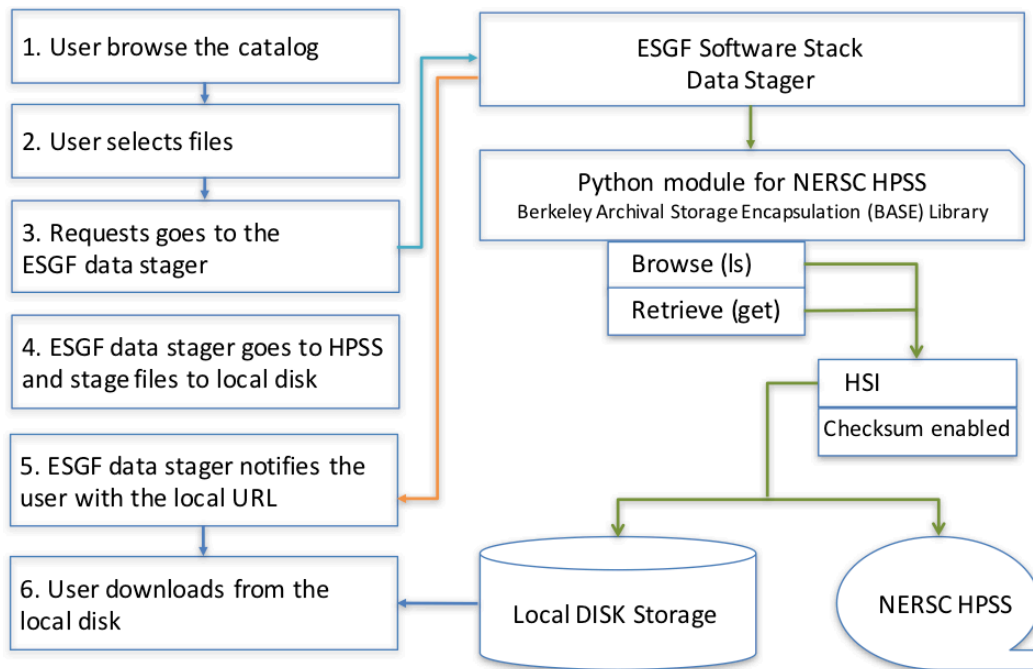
1. User browse the catalog

2. User selects files

3. Requests goes to the ESGF data stager

4. ESGF data stager goes to HPSS and stage files to local disk

5. ESGF data stager notifies the user with the local URL

6. User downloads from the local disk

ESGF Software Stack
Data Stager

Python module for NERSC HPSS
Berkeley Archival Storage Encapsulation (BASE) Library

Browse (ls)

Retrieve (get)

HSI

Checksum enabled

Local DISK Storage

NERSC HPSS